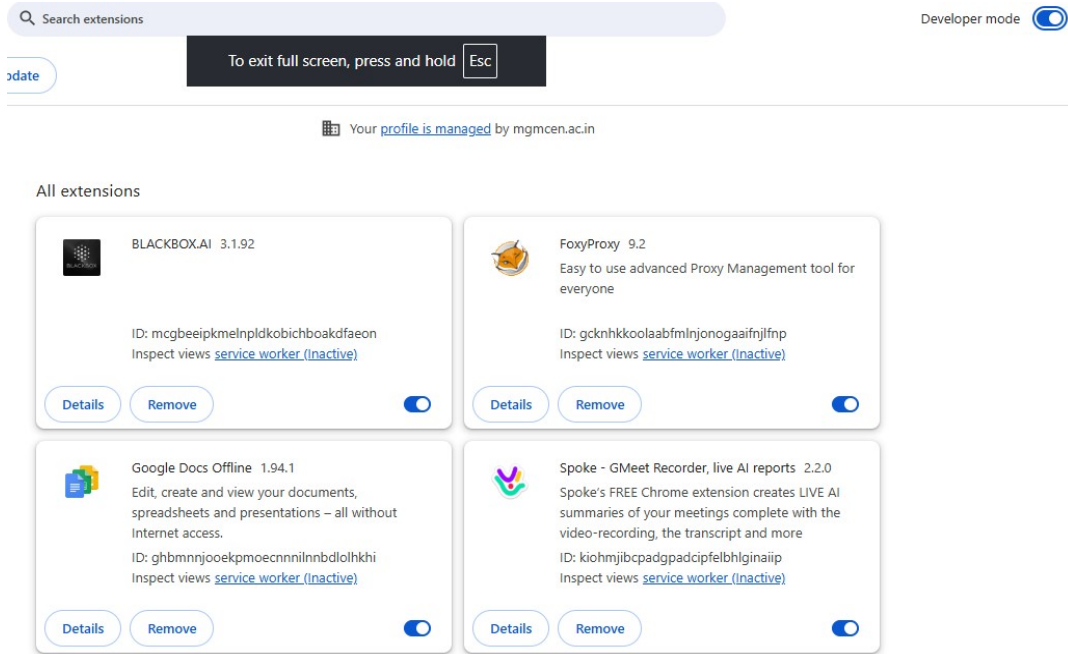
Search extensions

Developer mode

To exit full screen, press and hold Esc

odate

Your profile is managed by mgmcen.ac.in

All extensions

BLACKBOX.AI 3.1.92

ID: mcgbeeipkmelnpldkobichboakdfaeon
Inspect views service worker (Inactive)

Details Remove

FoxyProxy 9.2
Easy to use advanced Proxy Management tool for everyone

ID: gcknhkkoolaabfmlnjonogaaifnjlfnp
Inspect views service worker (Inactive)

Details Remove

Google Docs Offline 1.94.1
Edit, create and view your documents, spreadsheets and presentations – all without Internet access.
ID: ghbmnnjooekpmoecnnnilnnbdlolhkhi
Inspect views service worker (Inactive)

Details Remove

Spoke - GMeet Recorder, live AI reports 2.2.0
Spoke's FREE Chrome extension creates LIVE AI summaries of your meetings complete with the video-recording, the transcript and more
ID: kiohmjibcpadgpadcipfelbhlginaiip
Inspect views service worker (Inactive)

Details Remove